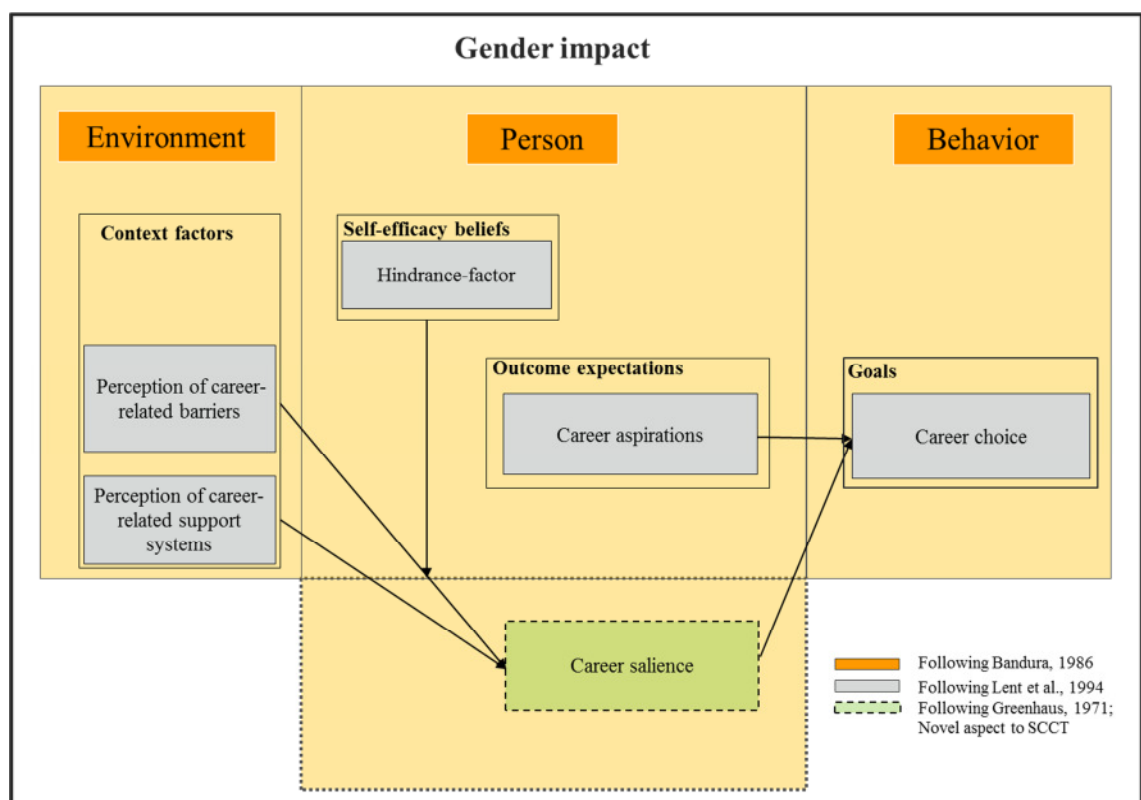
Gender impact

Environment

Person

Behavior

Context factors

Perception of career-related barriers

Perception of career-related support systems

Self-efficacy beliefs

Hindrance-factor

Outcome expectations

Career aspirations

Goals

Career choice

Career salience

Following Bandura, 1986
Following Lent et al., 1994
Following Greenhaus, 1971; Novel aspect to SCCT